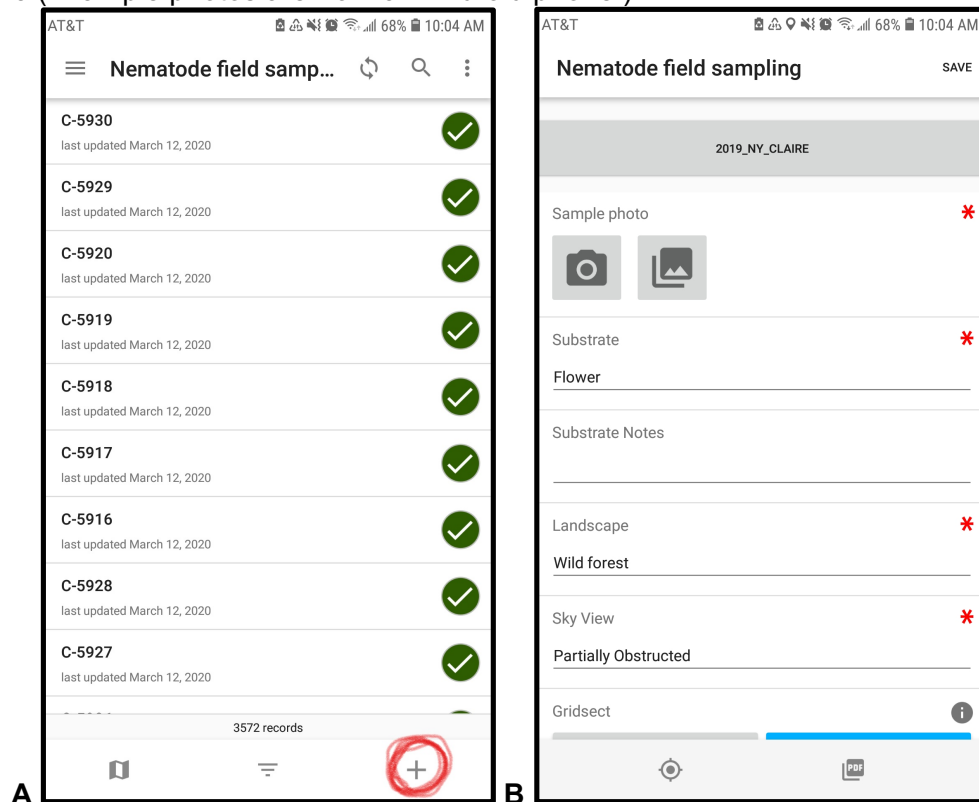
AT&T 68% 10:04 AM

Nematode field samp...

C-5930
last updated March 12, 2020

C-5929
last updated March 12, 2020

C-5920
last updated March 12, 2020

C-5919
last updated March 12, 2020

C-5918
last updated March 12, 2020

C-5917
last updated March 12, 2020

C-5916
last updated March 12, 2020

C-5928
last updated March 12, 2020

C-5927
last updated March 12, 2020

3572 records

A

AT&T 68% 10:04 AM

Nematode field sampling SAVE

2019_NY_CLAIRE

Sample photo *

Substrate *
Flower

Substrate Notes

Landscape *
Wild forest

Sky View *
Partially Obstructed

Gridsect

PDF

B